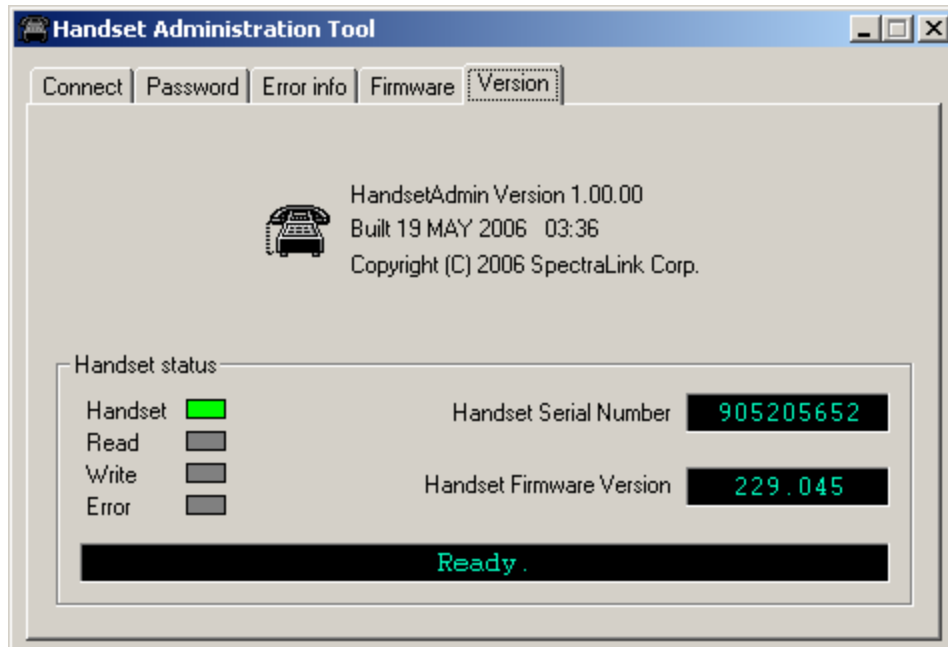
Handset Administration Tool

Connect | Password | Error info | Firmware | Version

HandsetAdmin Version 1.00.00
Built 19 MAY 2006 03:36
Copyright (C) 2006 SpectraLink Corp.

Handset status

Handset
Read
Write
Error

Handset Serial Number 905205652

Handset Firmware Version 229.045

Ready.